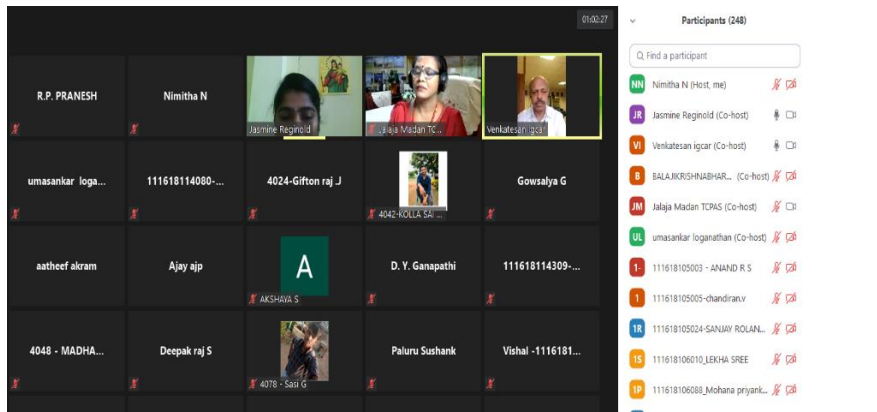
01:02:27

R.P. PRANESH

Nimitha N

Jasmine Reginold

Jalaja Madan TC...

Venkatesan igcar

umasankar loga...

111618114080-...

4024-Gifton raj J

4042-KOLLA SAI ...

Gowsalya G

aatheef akram

Ajay ajp

A

AKSHAYA S

D. Y. Ganapathi

111618114309-...

4048 - MADHA...

Deepak raj S

4078 - Sasi G

Paluru Sushank

Vishal -1116181...

Participants (248)

Find a participant

NN Nimitha N (Host, me)

JR Jasmine Reginold (Co-host)

VI Venkatesan igcar (Co-host)

B BALAJKRISHNABHAR... (Co-host)

JM Jalaja Madan TCPAS (Co-host)

UL umasankar loganathan (Co-host)

1- 111618105003 - ANAND R S

1 111618105005-chandiran.v

1R 111618105024-SANJAY ROLAN...

1S 111618106010_LEKHA SREE

1P 111618106088_Mohana priyank...